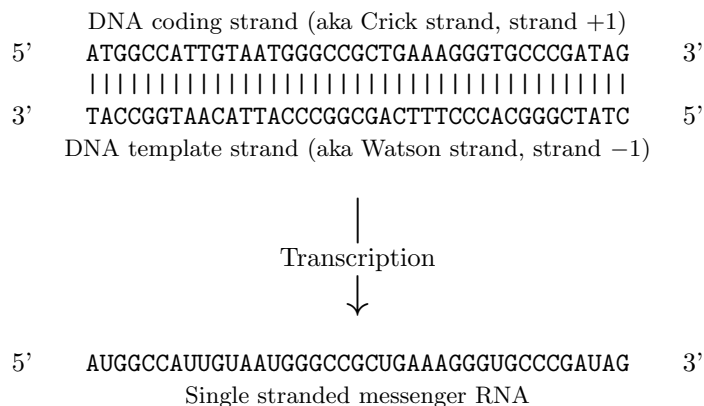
DNA coding strand (aka Crick strand, strand +1)

5' ATGGCCATTGTAATGGGCCGCTGAAAGGGTGCCCGATAG 3'

||||||||||||||||||||||||||||||||||||||

3' TACCGGTAACATTACCCGGCGACTTTCCCACGGGCTATC 5'

DNA template strand (aka Watson strand, strand −1)

Transcription

5' AUGGCCAUUGUAAUGGGCCGCUGAAAGGGUGCCCGAUAG 3'

Single stranded messenger RNA